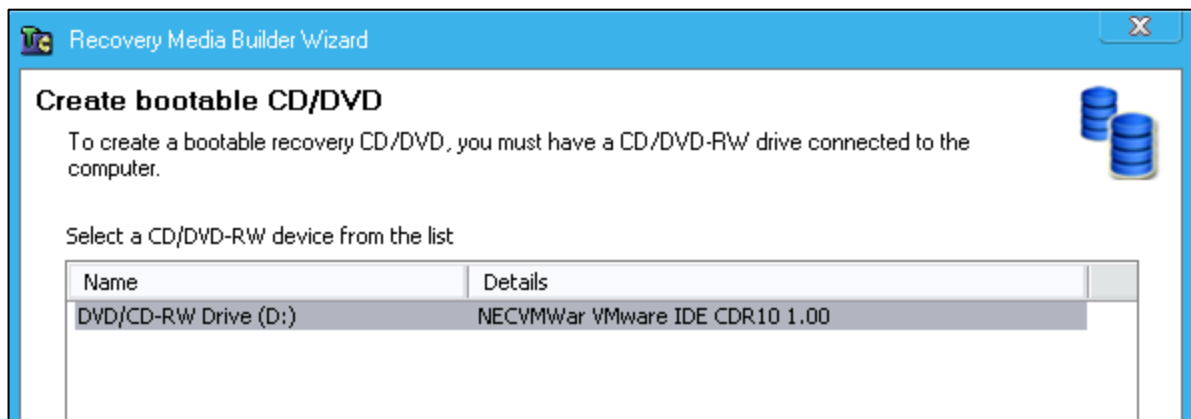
Recovery Media Builder Wizard

Create bootable CD/DVD

To create a bootable recovery CD/DVD, you must have a CD/DVD-RW drive connected to the computer.

Select a CD/DVD-RW device from the list

| Name | Details |
|---|---|
| DVD/CD-RW Drive (D:) | NECVMWar VMware IDE CDR10 1.00 |